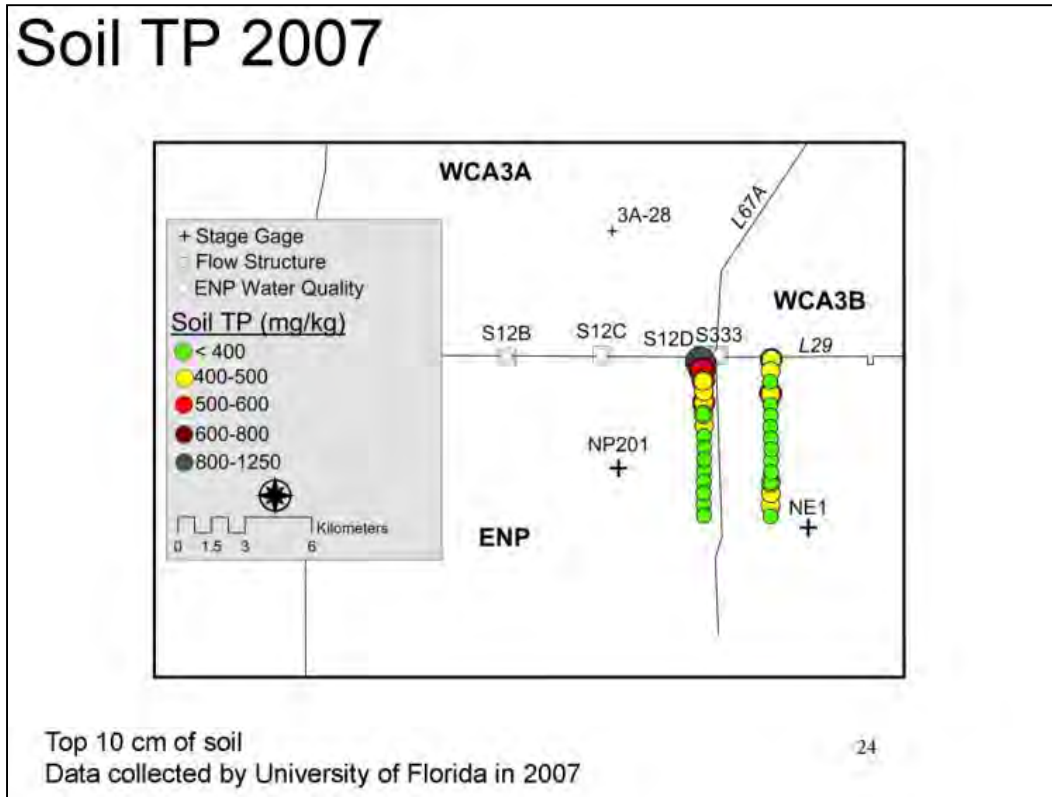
Soil TP 2007

WCA3A

3A-28

L67A

+ Stage Gage
Flow Structure
ENP Water Quality

Soil TP (mg/kg)
< 400
400-500
500-600
600-800
800-1250

Kilometers
0 1.5 3 6

WCA3B

S12B S12C S12D S333 L29

NP201

NE1

ENP

Top 10 cm of soil
Data collected by University of Florida in 2007

24